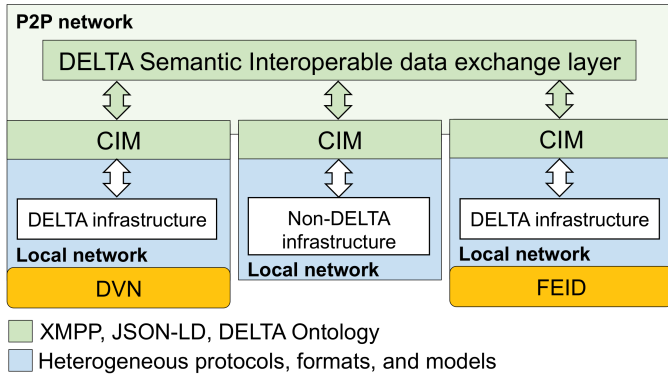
P2P network

DELTA Semantic Interoperable data exchange layer

CIM

DELTA infrastructure

Local network

DVN

CIM

Non-DELTA infrastructure

Local network

CIM

DELTA infrastructure

Local network

FEID

XMPP, JSON-LD, DELTA Ontology

Heterogeneous protocols, formats, and models